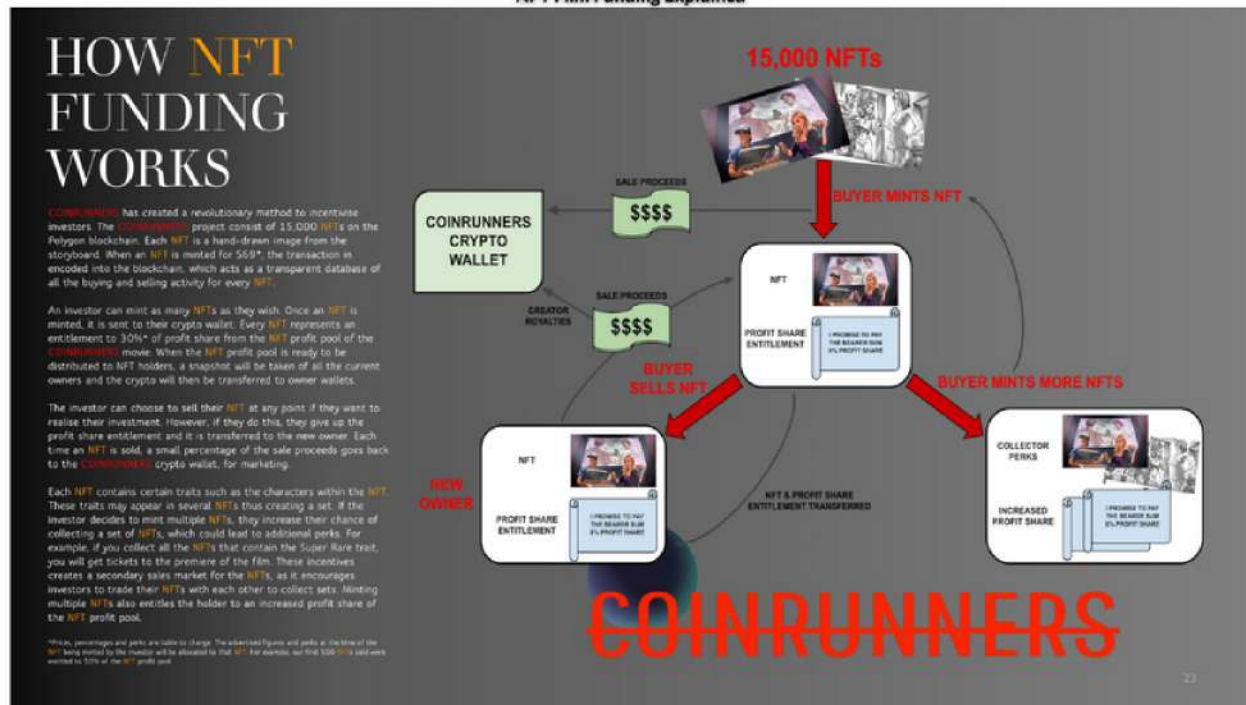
HOW NFT FUNDING WORKS

COINRUNNERS has created a revolutionary method to incentivise investors. The COINRUNNERS project consist of 15,000 NFTs on the Polygon blockchain. Each NFT is a hand-drawn image from the storyboard. When an NFT is minted for $69*, the transaction in encoded into the blockchain, which acts as a transparent database of all the buying and selling activity for every NFT.

An investor can mint as many NFTs as they wish. Once an NFT is minted, it is sent to their crypto wallet. Every NFT represents an entitlement to 30%* of profit share from the NFT profit pool of the COINRUNNERS movie. When the NFT profit pool is ready to be distributed to NFT holders, a snapshot will be taken of all the current owners and the crypto will then be transferred to owner wallets.

The investor can choose to sell their NFT at any point if they want to realise their investment. However, if they do this, they give up the profit share entitlement and it is transferred to the new owner. Each time an NFT is sold, a small percentage of the sale proceeds goes back to the COINRUNNERS crypto wallet, for marketing.

Each NFT contains certain traits such as the characters within the NFT. These traits may appear in several NFTs thus creating a set. If the investor decides to mint multiple NFTs, they increase their chance of collecting a set of NFTs, which could lead to additional perks. For example, if you collect all the NFTs that contain the Super Rare trait, you will get tickets to the premiere of the film. These incentives creates a secondary sales market for the NFTs, as it encourages investors to trade their NFTs with each other to collect sets. Minting multiple NFTs also entitles the holder to an increased profit share of the NFT profit pool.

*Prices, percentages and perks are liable to change. The advertised figures and perks at the time of the NFT being minted by the investor will be allocated to that NFT. For example, our first 500 NFTs sold were entitled to 50% of the NFT profit pool.

15,000 NFTs

BUYER MINTS NFT

SALE PROCEEDS

$$$$

COINRUNNERS CRYPTO WALLET

SALE PROCEEDS

CREATOR ROYALTIES

$$$$

NFT

PROFIT SHARE ENTITLEMENT

I PROMISE TO PAY THE BEARER SUM 3% PROFIT SHARE

BUYER SELLS NFT

BUYER MINTS MORE NFTS

NFT

NEW OWNER

PROFIT SHARE ENTITLEMENT

I PROMISE TO PAY THE BEARER SUM 3% PROFIT SHARE

NFT & PROFIT SHARE ENTITLEMENT TRANSFERRED

COLLECTOR PERKS

INCREASED PROFIT SHARE

I PROMISE TO PAY THE BEARER SUM 3% PROFIT SHARE

COINRUNNERS

23